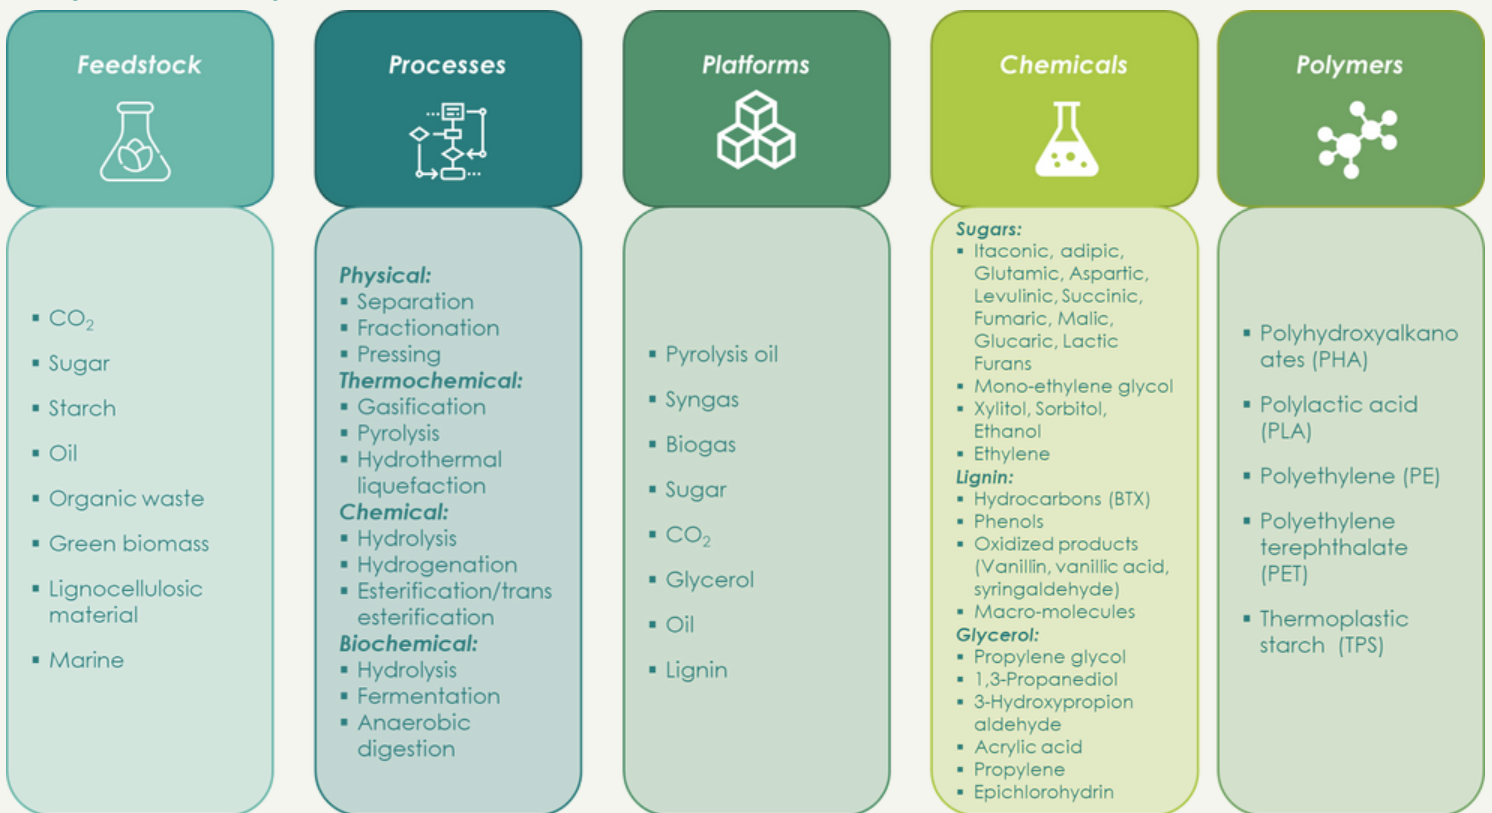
Feedstock

- $CO_2$
- Sugar
- Starch
- Oil
- Organic waste
- Green biomass
- Lignocellulosic material
- Marine

Processes

Physical:
- Separation
- Fractionation
- Pressing

Thermochemical:
- Gasification
- Pyrolysis
- Hydrothermal liquefaction

Chemical:
- Hydrolysis
- Hydrogenation
- Esterification/trans esterification

Biochemical:
- Hydrolysis
- Fermentation
- Anaerobic digestion

Platforms

- Pyrolysis oil
- Syngas
- Biogas
- Sugar
- $CO_2$
- Glycerol
- Oil
- Lignin

Chemicals

Sugars:
- Itaconic, adipic, Glutamic, Aspartic, Levulinic, Succinic, Fumaric, Malic, Glucaric, Lactic Furans
- Mono-ethylene glycol
- Xylitol, Sorbitol, Ethanol
- Ethylene

Lignin:
- Hydrocarbons (BTX)
- Phenols
- Oxidized products (Vanillin, vanillic acid, syringaldehyde)
- Macro-molecules

Glycerol:
- Propylene glycol
- 1,3-Propanediol
- 3-Hydroxypropion aldehyde
- Acrylic acid
- Propylene
- Epichlorohydrin

Polymers

- Polyhydroxyalkanoates (PHA)
- Polylactic acid (PLA)
- Polyethylene (PE)
- Polyethylene terephthalate (PET)
- Thermoplastic starch (TPS)